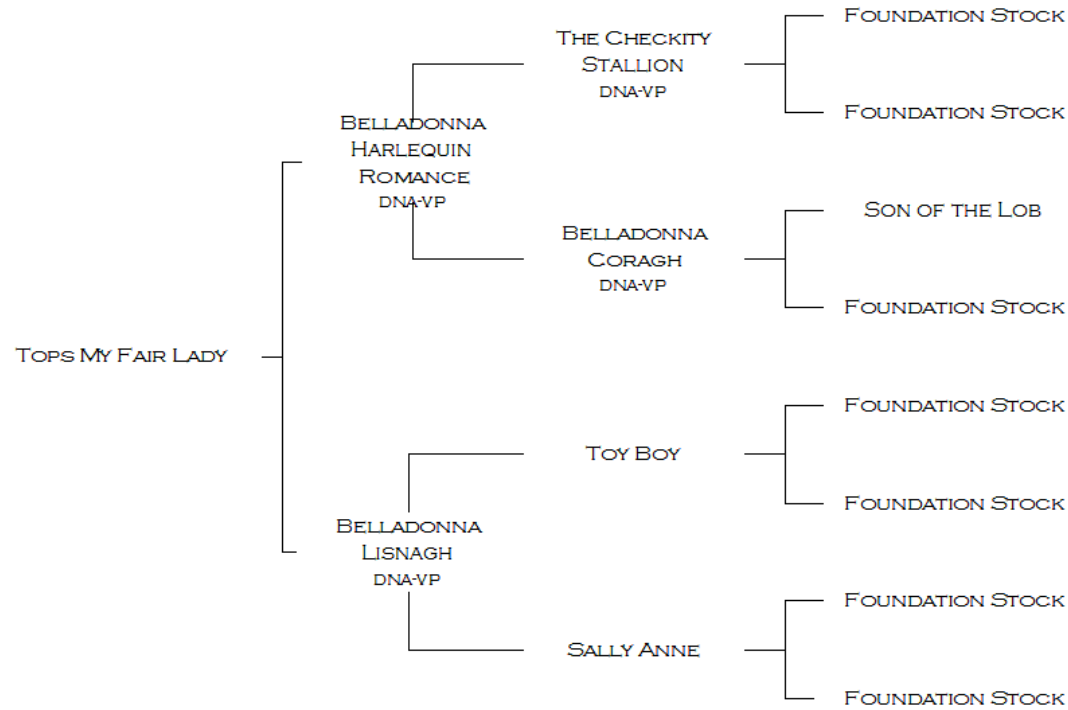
Tops My Fair Lady

Belladonna Harlequin Romance
DNA-VP

Belladonna Lisnagh
DNA-VP

The Checkity Stallion
DNA-VP

Belladonna Coragh
DNA-VP

Toy Boy

Sally Anne

Foundation Stock

Foundation Stock

Son of the Lob

Foundation Stock

Foundation Stock

Foundation Stock

Foundation Stock

Foundation Stock